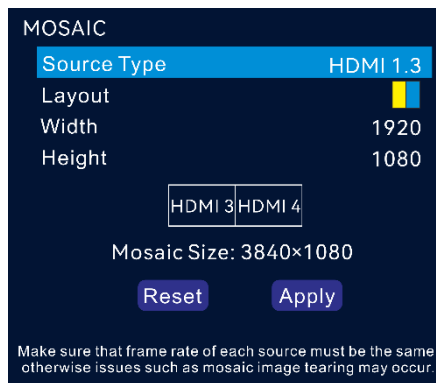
MOSAIC

| | |
|---|---|
| Source Type | HDMI 1.3 |
| Layout | |
| Width | 1920 |
| Height | 1080 |

HDMI 3 HDMI 4

Mosaic Size: 3840×1080

Reset Apply

Make sure that frame rate of each source must be the same otherwise issues such as mosaic image tearing may occur.